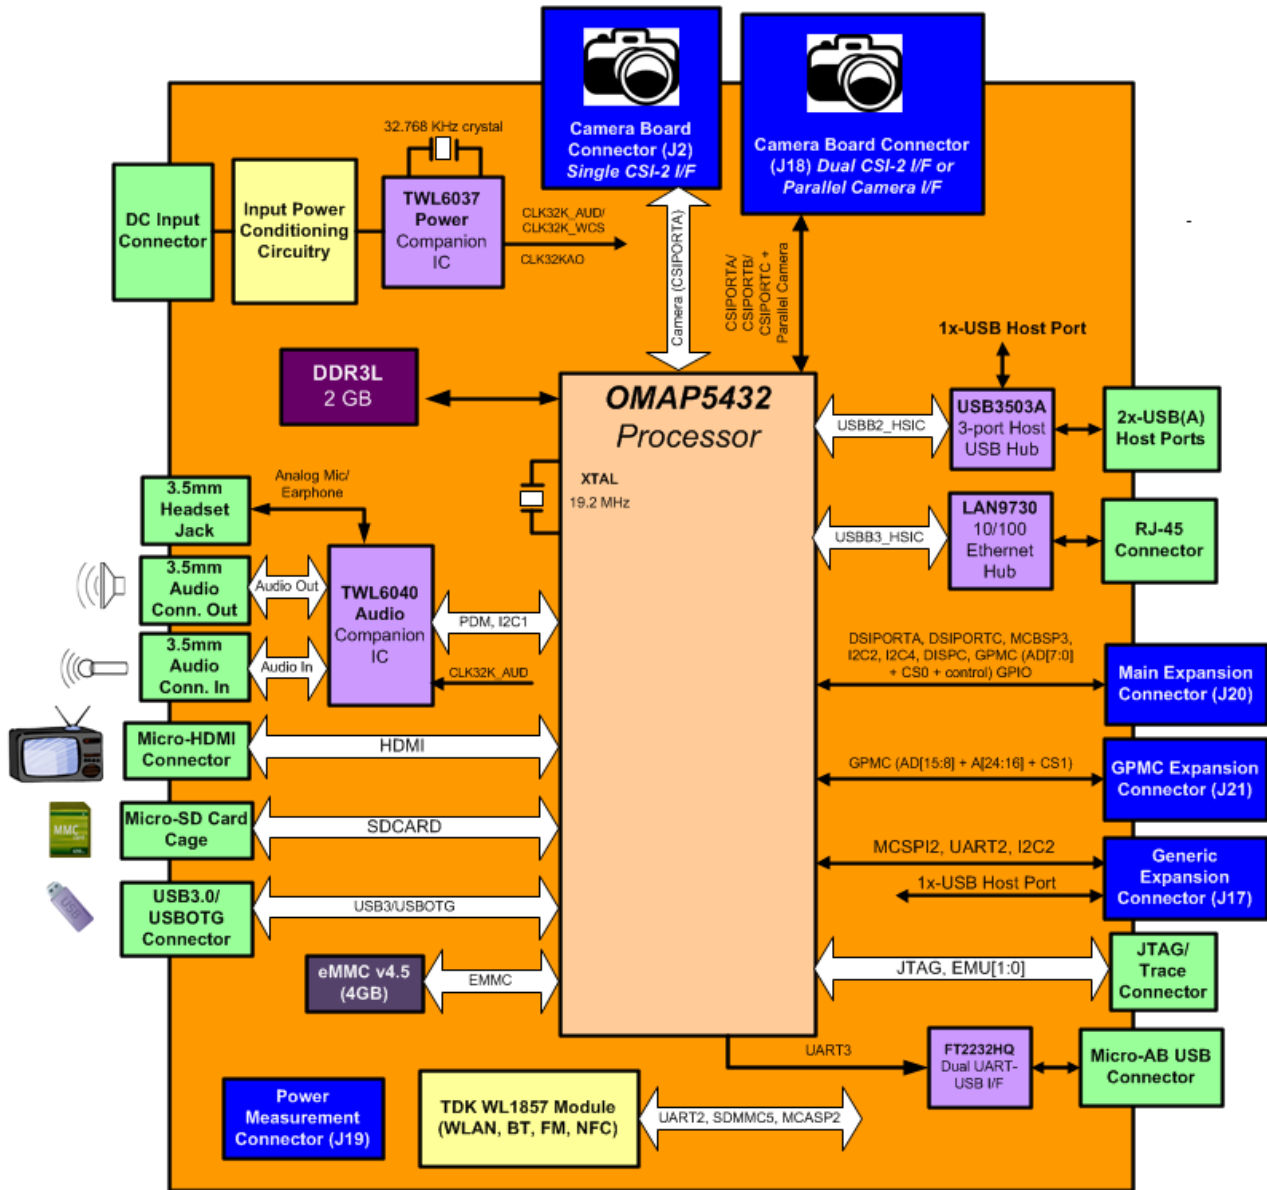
Camera Board Connector (J2) Single CSI-2 I/F

Camera Board Connector (J18) Dual CSI-2 I/F or Parallel Camera I/F

32.768 KHz crystal

DC Input Connector

Input Power Conditioning Circuitry

TWL6037 Power Companion IC

CLK32K_AUD/ CLK32K_WCS

CLK32KAO

Camera (CSIPORTA)

CSIPORTA/ CSIPORTB/ CSIPORTC + Parallel Camera

1x-USB Host Port

DDR3L 2 GB

OMAP5432 Processor

XTAL 19.2 MHz

USBB2_HSIC

USB3503A 3-port Host USB Hub

2x-USB(A) Host Ports

Analog Mic/ Earphone

3.5mm Headset Jack

USBB3_HSIC

LAN9730 10/100 Ethernet Hub

RJ-45 Connector

3.5mm Audio Conn. Out

Audio Out

TWL6040 Audio Companion IC

PDM, I2C1

3.5mm Audio Conn. In

Audio In

CLK32K_AUD

DSIPORTA, DSIPORTC, MCBSP3, I2C2, I2C4, DISPC, GPMC (AD[7:0] + CS0 + control) GPIO

Main Expansion Connector (J20)

Micro-HDMI Connector

HDMI

GPMC (AD[15:8] + A[24:16] + CS1)

GPMC Expansion Connector (J21)

Micro-SD Card Cage

SDCARD

MCSPI2, UART2, I2C2

1x-USB Host Port

Generic Expansion Connector (J17)

USB3.0/ USBOTG Connector

USB3/USBOTG

eMMC v4.5 (4GB)

EMMC

JTAG, EMU[1:0]

JTAG/ Trace Connector

UART3

FT2232HQ Dual UART-USB I/F

Micro-AB USB Connector

Power Measurement Connector (J19)

TDK WL1857 Module (WLAN, BT, FM, NFC)

UART2, SDMMC5, MCASP2